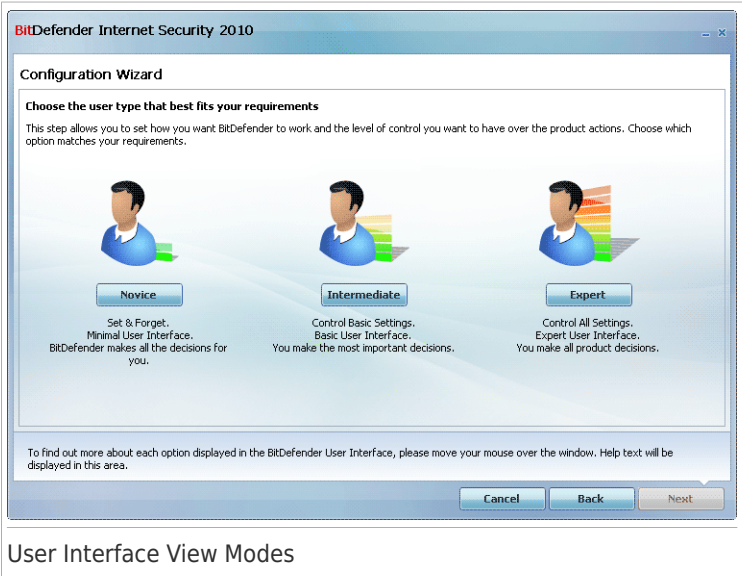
BitDefender Internet Security 2010

– ×

Configuration Wizard

Choose the user type that best fits your requirements

This step allows you to set how you want BitDefender to work and the level of control you want to have over the product actions. Choose which option matches your requirements.

Novice

Set & Forget.
Minimal User Interface.
BitDefender makes all the decisions for you.

Intermediate

Control Basic Settings.
Basic User Interface.
You make the most important decisions.

Expert

Control All Settings.
Expert User Interface.
You make all product decisions.

To find out more about each option displayed in the BitDefender User Interface, please move your mouse over the window. Help text will be displayed in this area.

Cancel Back Next

User Interface View Modes